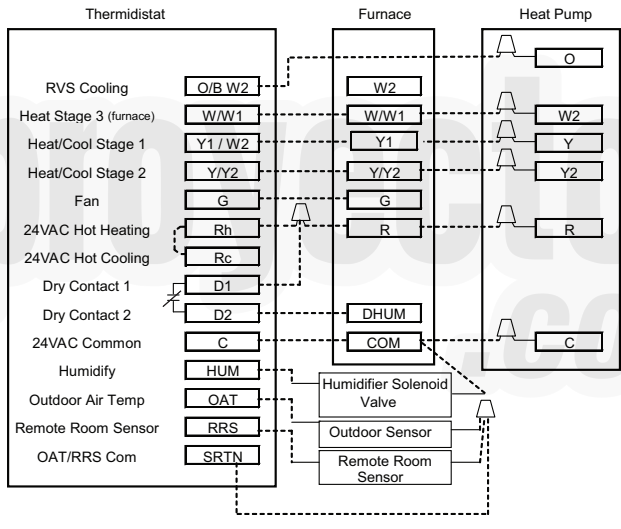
Thermidistat

Furnace

Heat Pump

RVS Cooling
O/B W2
Heat Stage 3 (furnace)
W/W1
Heat/Cool Stage 1
Y1 / W2
Heat/Cool Stage 2
Y/Y2
Fan
G
24VAC Hot Heating
Rh
24VAC Hot Cooling
Rc
Dry Contact 1
D1
Dry Contact 2
D2
24VAC Common
C
Humidify
HUM
Outdoor Air Temp
OAT
Remote Room Sensor
RRS
OAT/RRS Com
SRTN

W2
W/W1
Y1
Y/Y2
G
R
DHUM
COM

O
W2
Y
Y2
R
C

Humidifier Solenoid Valve
Outdoor Sensor
Remote Room Sensor

proyecto.com